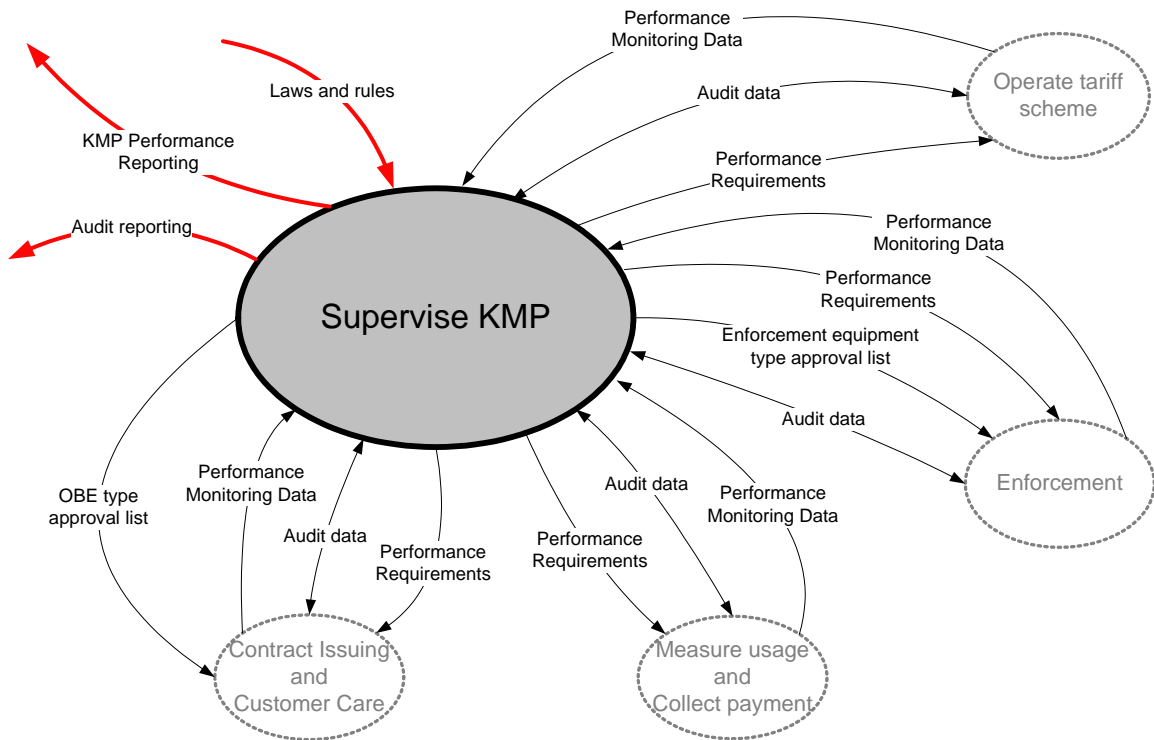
Supervise KMP

Laws and rules

KMP Performance Reporting

Audit reporting

Performance Monitoring Data

Audit data

Performance Requirements

Operate tariff scheme

Performance Monitoring Data

Performance Requirements

Enforcement equipment type approval list

Audit data

Enforcement

OBE type approval list

Performance Monitoring Data

Audit data

Performance Requirements

Contract Issuing and Customer Care

Performance Requirements

Audit data

Performance Monitoring Data

Measure usage and Collect payment